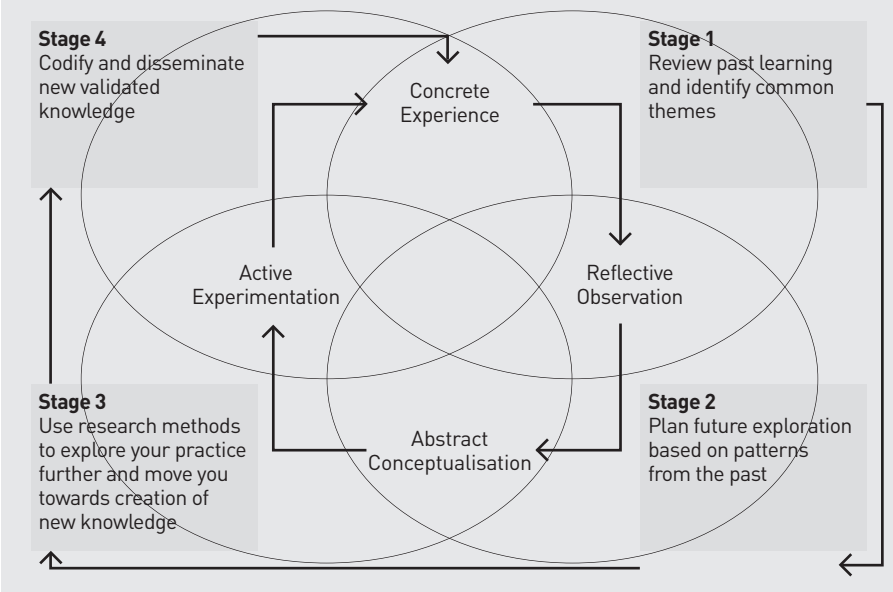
Stage 4
Codify and disseminate new validated knowledge

Concrete Experience

Stage 1
Review past learning and identify common themes

Active Experimentation

Reflective Observation

Stage 3
Use research methods to explore your practice further and move you towards creation of new knowledge

Abstract Conceptualisation

Stage 2
Plan future exploration based on patterns from the past